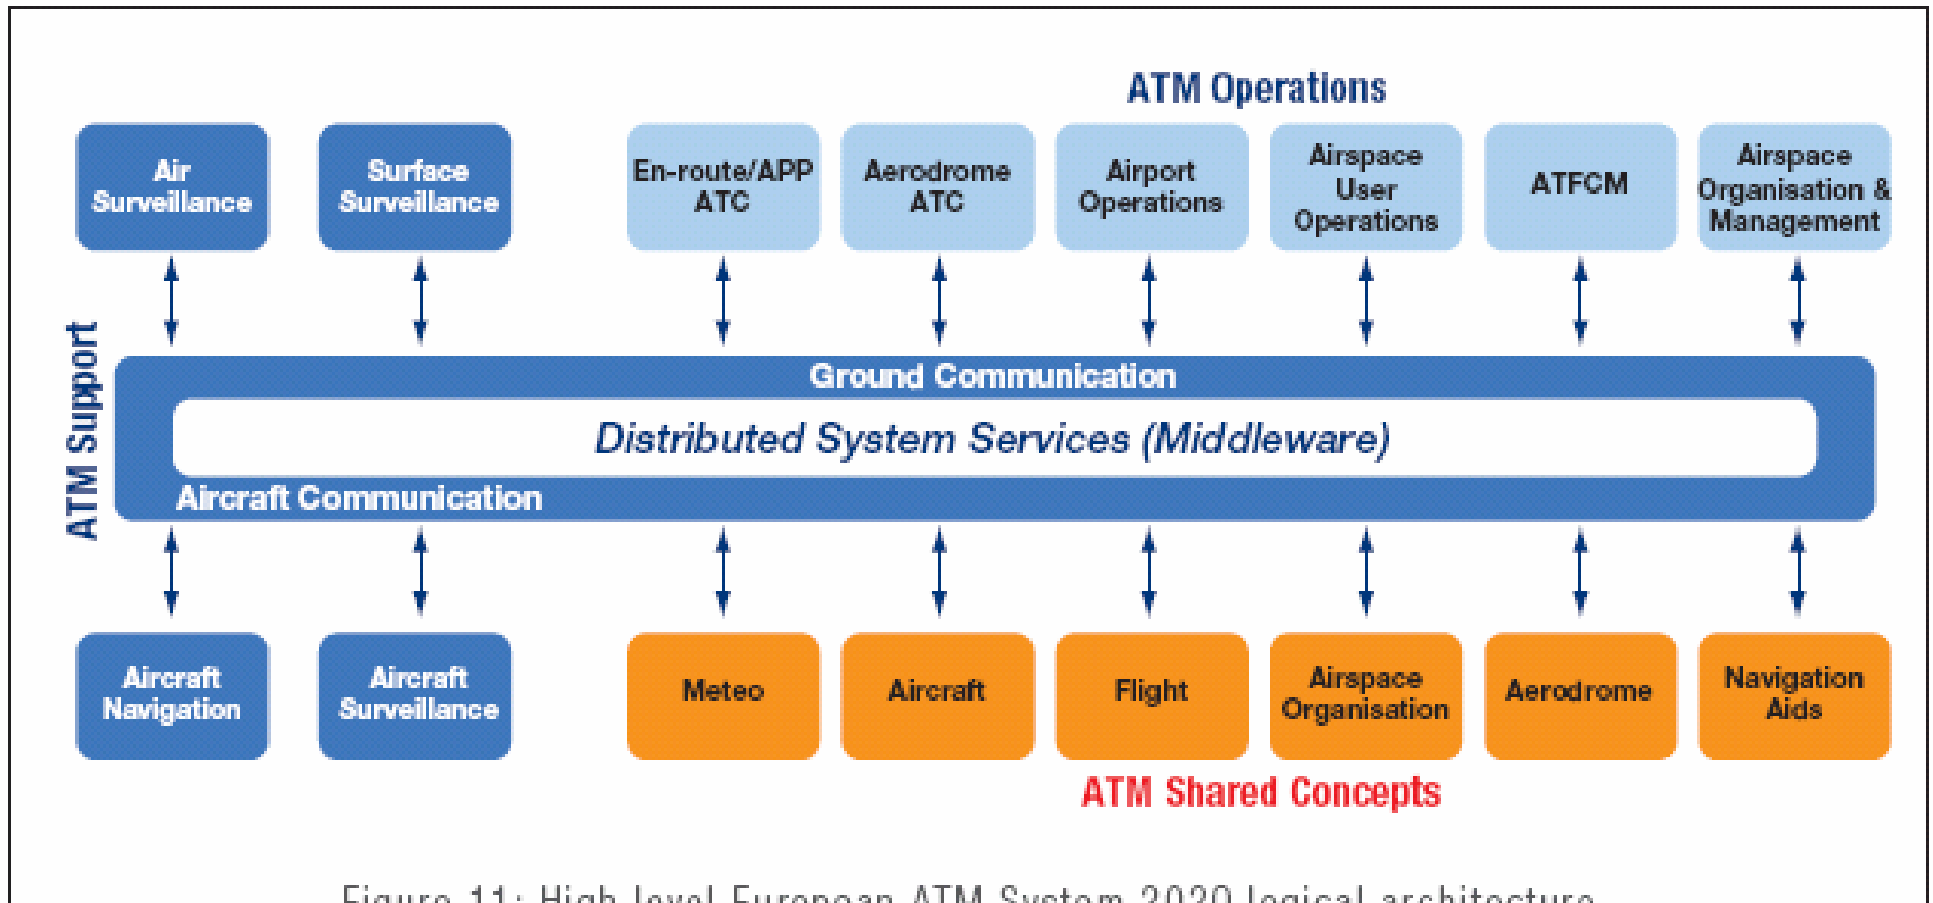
ATM Operations

Air Surveillance

Surface Surveillance

En-route/APP ATC

Aerodrome ATC

Airport Operations

Airspace User Operations

ATFCM

Airspace Organisation & Management

ATM Support

Ground Communication

Distributed System Services (Middleware)

Aircraft Communication

Aircraft Navigation

Aircraft Surveillance

Meteo

Aircraft

Flight

Airspace Organisation

Aerodrome

Navigation Aids

ATM Shared Concepts

Figure 11: High level European ATM System 2020 logical architecture